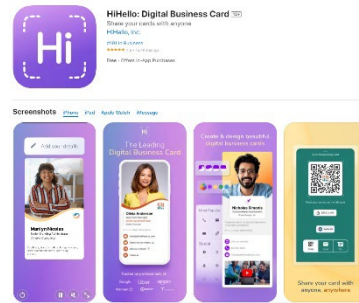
Hi

HiHello: Digital Business Card 4+

Share your cards with anyone

HiHello, Inc.

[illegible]

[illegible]

Free · Offers In-App Purchases

Screenshots iPhone iPad Apple Watch iMessage

Add your details

Marilyn Nicolas

Hi

The Leading Digital Business Card

Chloe Anderson

Create & design beautiful digital business cards

Nicholas Emeka

Share your card with anyone, anywhere